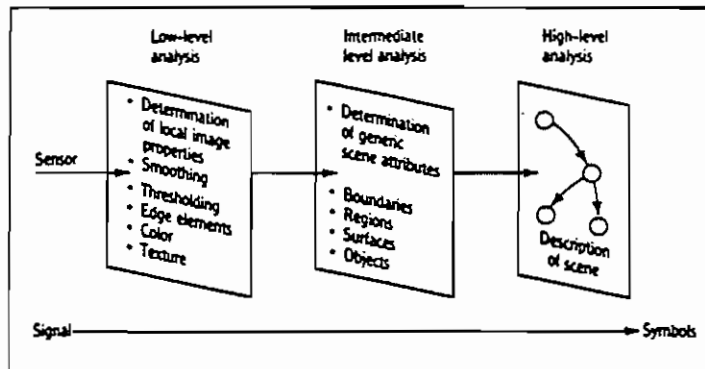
Low-level analysis

Intermediate level analysis

High-level analysis

Sensor

• Determination of local image properties
• Smoothing
• Thresholding
• Edge elements
• Color
• Texture

• Determination of generic scene attributes
• Boundaries
• Regions
• Surfaces
• Objects

Description of scene

Signal

Symbols